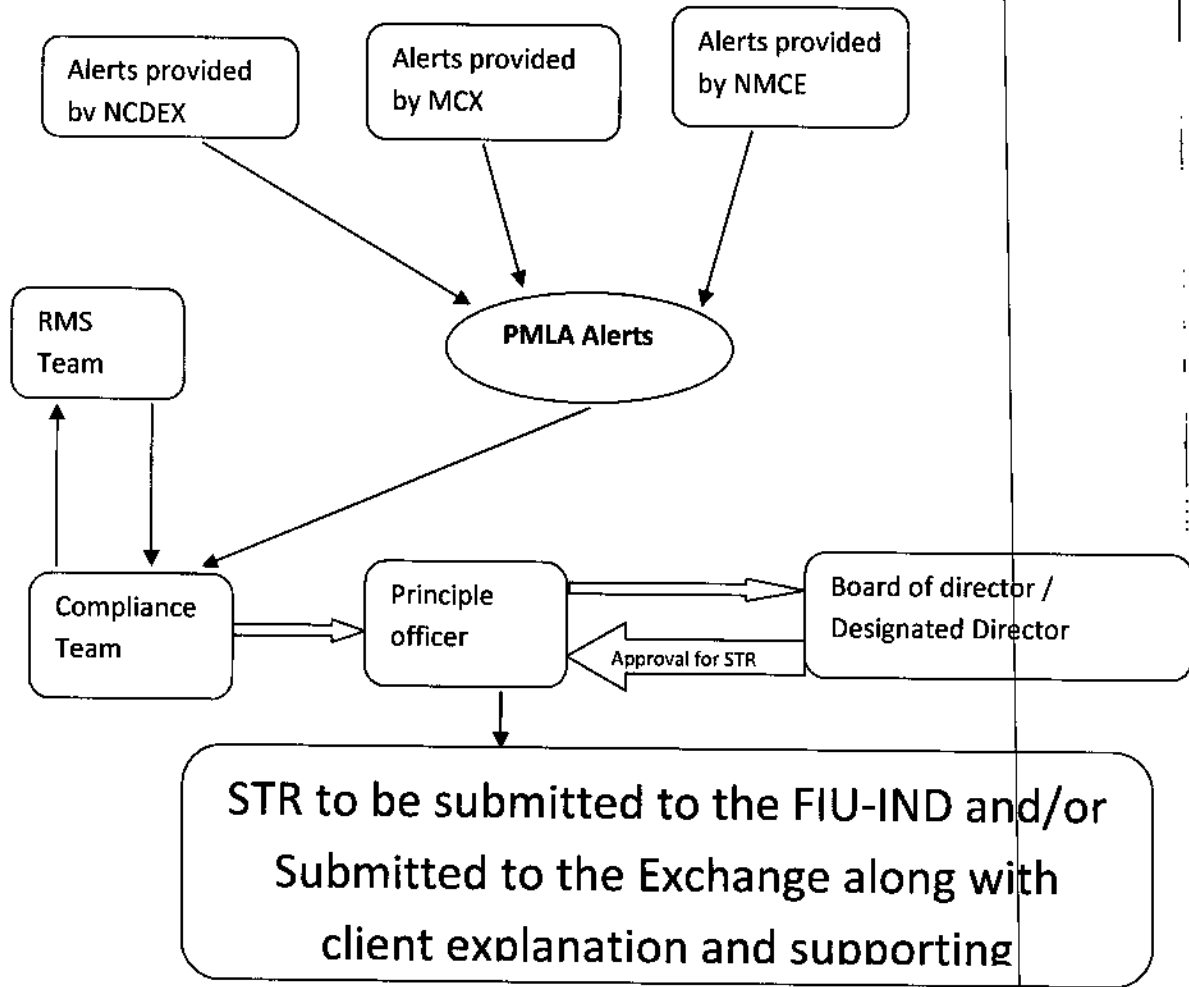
Alerts provided bv NCDEX

Alerts provided by MCX

Alerts provided by NMCE

RMS Team

PMLA Alerts

Compliance Team

Principle officer

Board of director / Designated Director

Approval for STR

STR to be submitted to the FIU-IND and/or Submitted to the Exchange along with client explanation and supporting